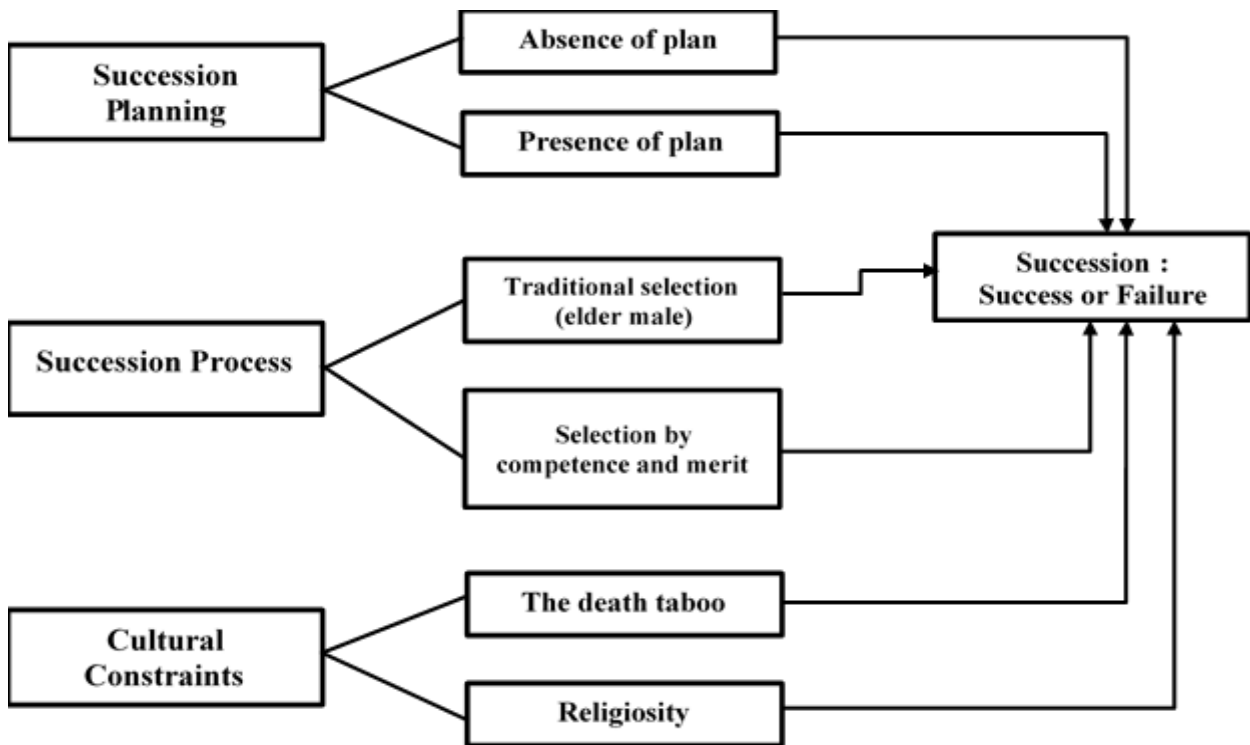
Succession Planning

Absence of plan

Presence of plan

Succession : Success or Failure

Succession Process

Traditional selection (elder male)

Selection by competence and merit

Cultural Constraints

The death taboo

Religiosity